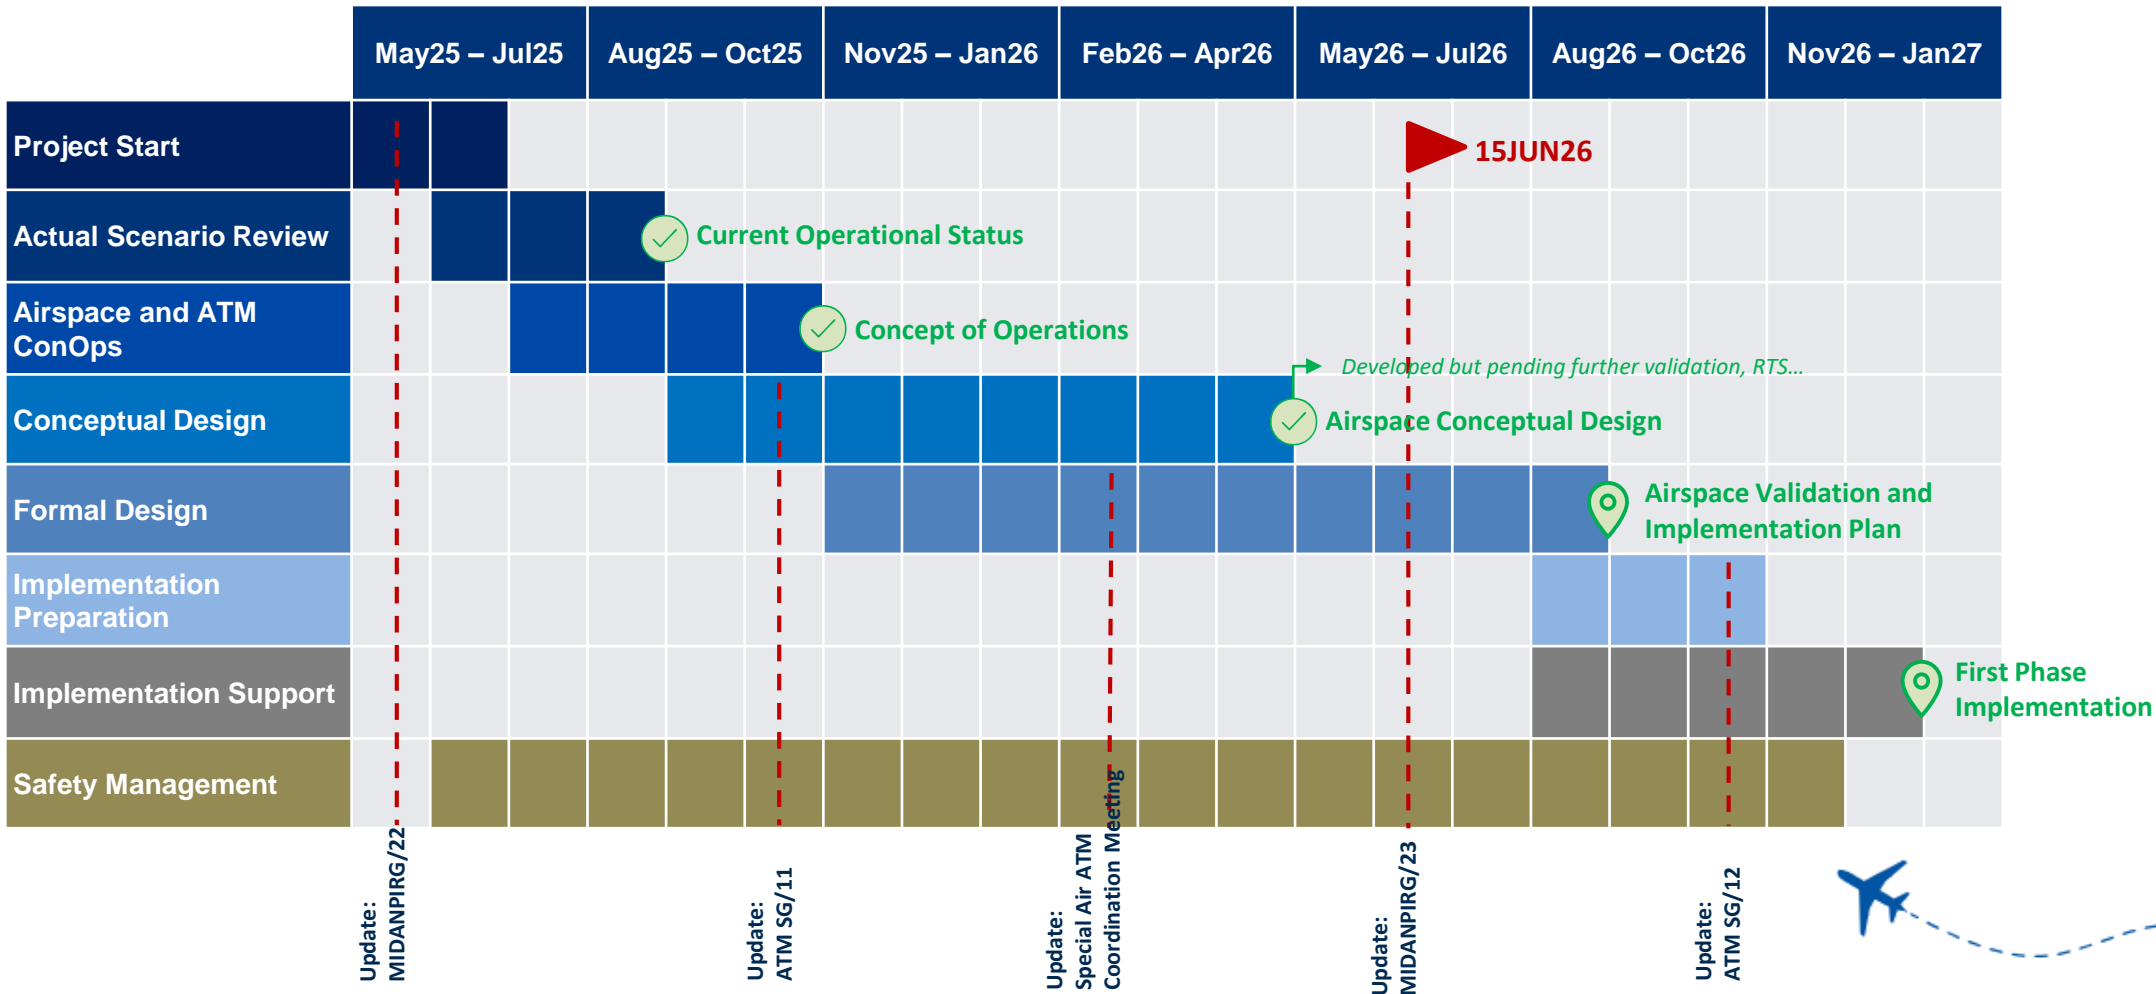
| | May25 – Jul25 | Aug25 – Oct25 | Nov25 – Jan26 | Feb26 – Apr26 | May26 – Jul26 | Aug26 – Oct26 | Nov26 – Jan27 |
|---|---|---|---|---|---|---|---|
| Project Start | | | | | | | |
| Actual Scenario Review | | | | | | | |
| Airspace and ATM ConOps | | | | | | | |
| Conceptual Design | | | | | | | |
| Formal Design | | | | | | | |
| Implementation Preparation | | | | | | | |
| Implementation Support | | | | | | | |
| Safety Management | | | | | | | |

15JUN26

Current Operational Status

Concept of Operations

Developed but pending further validation, RTS...

Airspace Conceptual Design

Airspace Validation and Implementation Plan

First Phase Implementation

Update: MIDANPIRG/22

Update: ATM SG/11

Update: Special Air ATM Coordination Meeting

Update: MIDANPIRG/23

Update: ATM SG/12